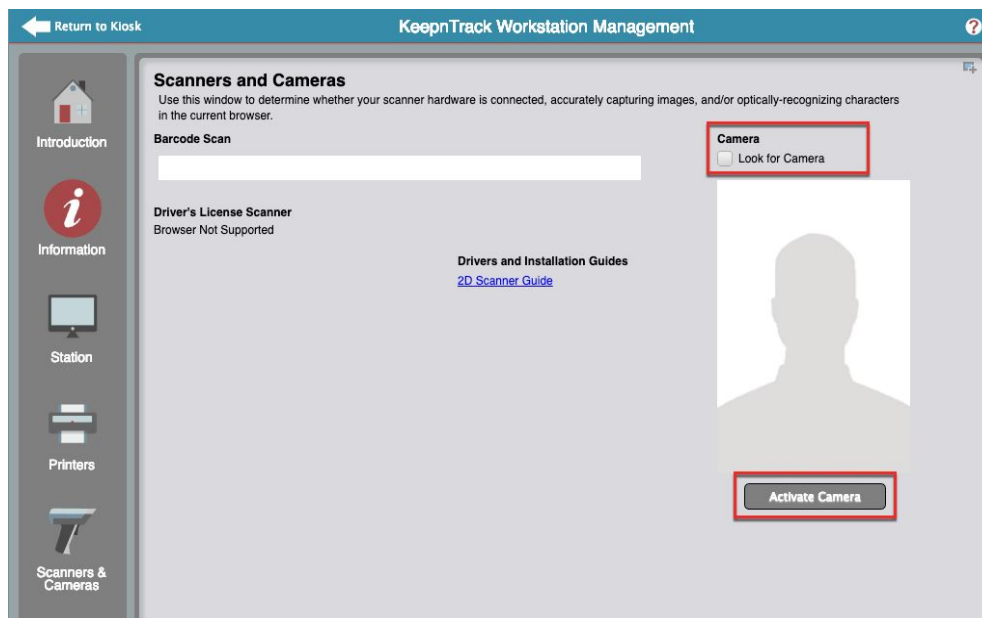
Return to Kiosk

KeepnTrack Workstation Management

?

Introduction

Information

Station

Printers

Scanners & Cameras

Scanners and Cameras

Use this window to determine whether your scanner hardware is connected, accurately capturing images, and/or optically-recognizing characters in the current browser.

Barcode Scan

Driver's License Scanner
Browser Not Supported

Drivers and Installation Guides
2D Scanner Guide

Camera
Look for Camera

Activate Camera